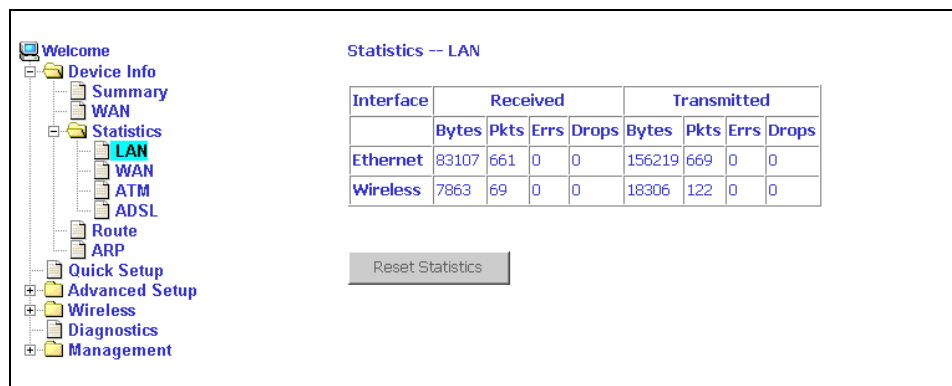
Welcome
Device Info
Summary
WAN
Statistics
LAN
WAN
ATM
ADSL
Route
ARP
Quick Setup
Advanced Setup
Wireless
Diagnostics
Management

Statistics -- LAN

| Interface | Received | | | | Transmitted | | | |
|---|---|---|---|---|---|---|---|---|
| | Bytes | Pkts | Errs | Drops | Bytes | Pkts | Errs | Drops |
| Ethernet | 83107 | 661 | 0 | 0 | 156219 | 669 | 0 | 0 |
| Wireless | 7863 | 69 | 0 | 0 | 18306 | 122 | 0 | 0 |

Reset Statistics